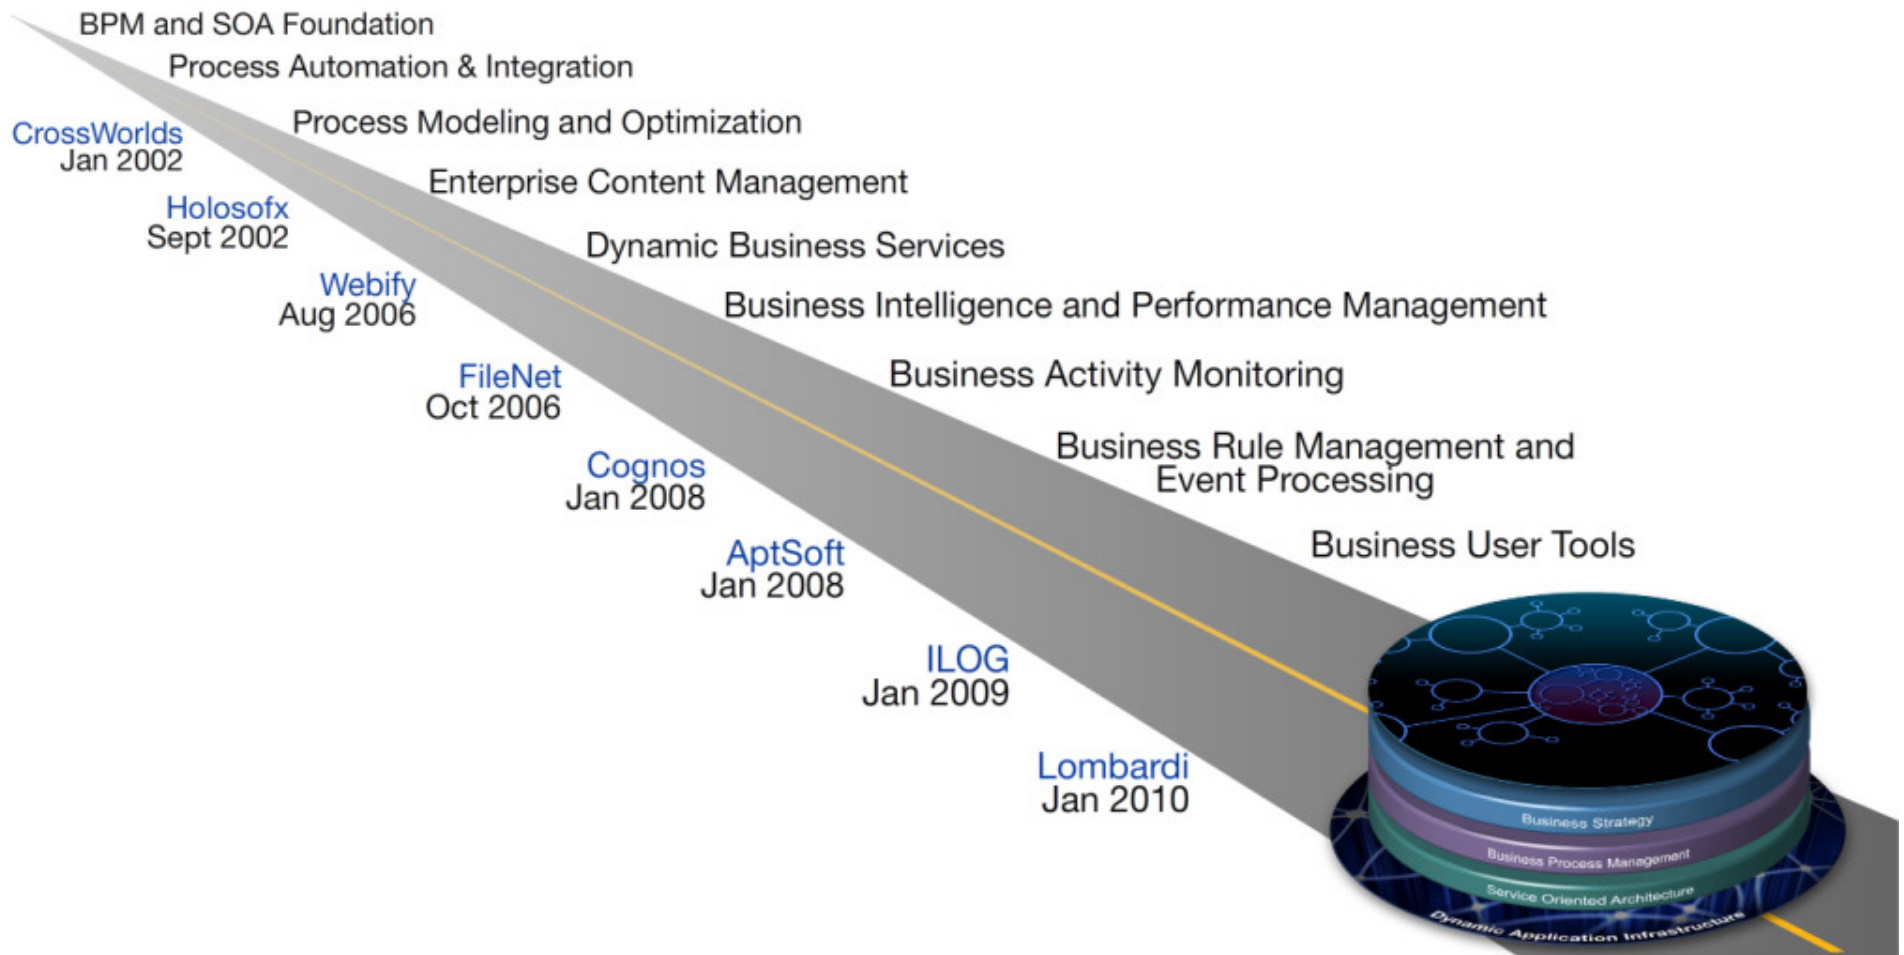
BPM and SOA Foundation
Process Automation & Integration
Process Modeling and Optimization
Enterprise Content Management
Dynamic Business Services
Business Intelligence and Performance Management
Business Activity Monitoring
Business Rule Management and Event Processing
Business User Tools

CrossWorlds
Jan 2002
Holosofx
Sept 2002
Webify
Aug 2006
FileNet
Oct 2006
Cognos
Jan 2008
AptSoft
Jan 2008
ILOG
Jan 2009
Lombardi
Jan 2010

Business Strategy
Business Process Management
Service Oriented Architecture
Dynamic Application Infrastructure